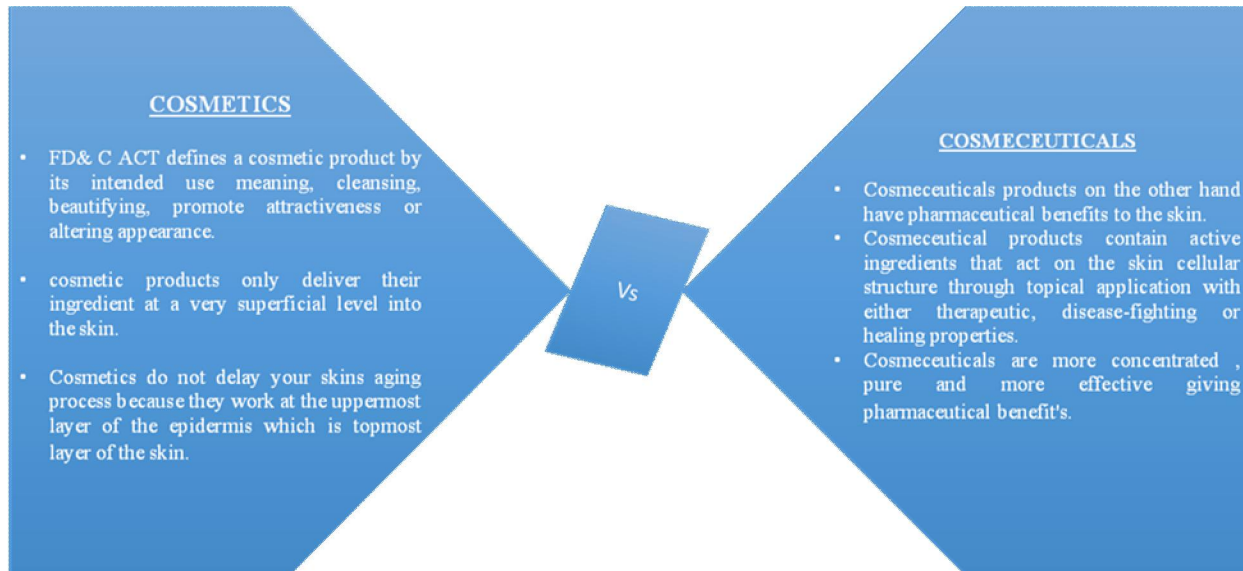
COSMETICS

• FD& C ACT defines a cosmetic product by its intended use meaning, cleansing, beautifying, promote attractiveness or altering appearance.

• cosmetic products only deliver their ingredient at a very superficial level into the skin.

• Cosmetics do not delay your skins aging process because they work at the uppermost layer of the epidermis which is topmost layer of the skin.

Vs

COSMECEUTICALS

• Cosmeceuticals products on the other hand have pharmaceutical benefits to the skin.
• Cosmeceutical products contain active ingredients that act on the skin cellular structure through topical application with either therapeutic, disease-fighting or healing properties.
• Cosmeceuticals are more concentrated , pure and more effective giving pharmaceutical benefit's.